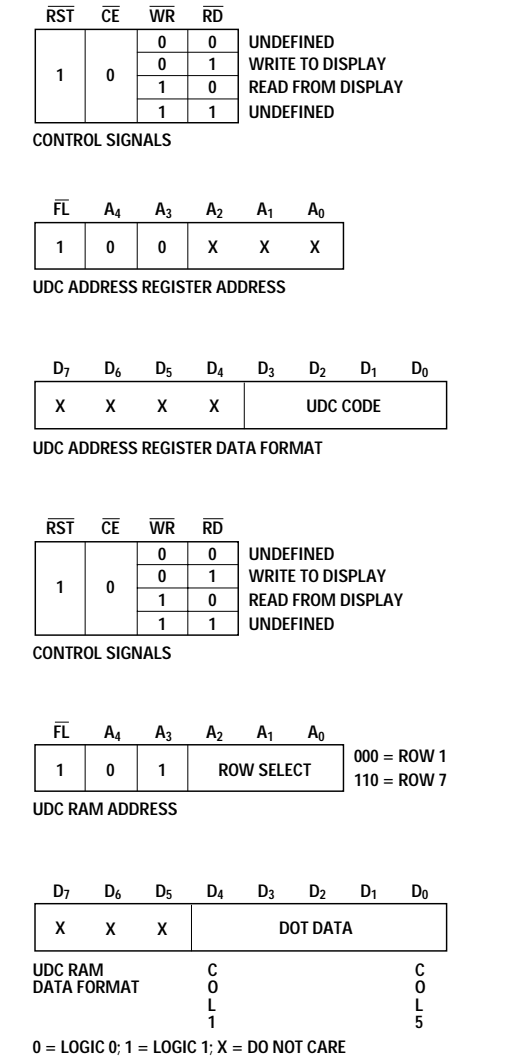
| $\overline{RST}$ | $\overline{CE}$ | $\overline{WR}$ | $\overline{RD}$ | |
|---|---|---|---|---|
| 1 | 0 | 0 | 0 | UNDEFINED |
| | | 0 | 1 | WRITE TO DISPLAY |
| | | 1 | 0 | READ FROM DISPLAY |
| | | 1 | 1 | UNDEFINED |

CONTROL SIGNALS

| $\overline{FL}$ | $A_4$ | $A_3$ | $A_2$ | $A_1$ | $A_0$ |
|---|---|---|---|---|---|
| 1 | 0 | 0 | X | X | X |

UDC ADDRESS REGISTER ADDRESS

| $D_7$ | $D_6$ | $D_5$ | $D_4$ | $D_3$ | $D_2$ | $D_1$ | $D_0$ |
|---|---|---|---|---|---|---|---|
| X | X | X | X | UDC CODE | | | |

UDC ADDRESS REGISTER DATA FORMAT

| $\overline{RST}$ | $\overline{CE}$ | $\overline{WR}$ | $\overline{RD}$ | |
|---|---|---|---|---|
| 1 | 0 | 0 | 0 | UNDEFINED |
| | | 0 | 1 | WRITE TO DISPLAY |
| | | 1 | 0 | READ FROM DISPLAY |
| | | 1 | 1 | UNDEFINED |

CONTROL SIGNALS

| $\overline{FL}$ | $A_4$ | $A_3$ | $A_2$ | $A_1$ | $A_0$ |
|---|---|---|---|---|---|
| 1 | 0 | 1 | ROW SELECT | | |

000 = ROW 1
110 = ROW 7

UDC RAM ADDRESS

| $D_7$ | $D_6$ | $D_5$ | $D_4$ | $D_3$ | $D_2$ | $D_1$ | $D_0$ |
|---|---|---|---|---|---|---|---|
| X | X | X | DOT DATA | | | | |

UDC RAM DATA FORMAT

COL 1

COL 5

0 = LOGIC 0; 1 = LOGIC 1; X = DO NOT CARE